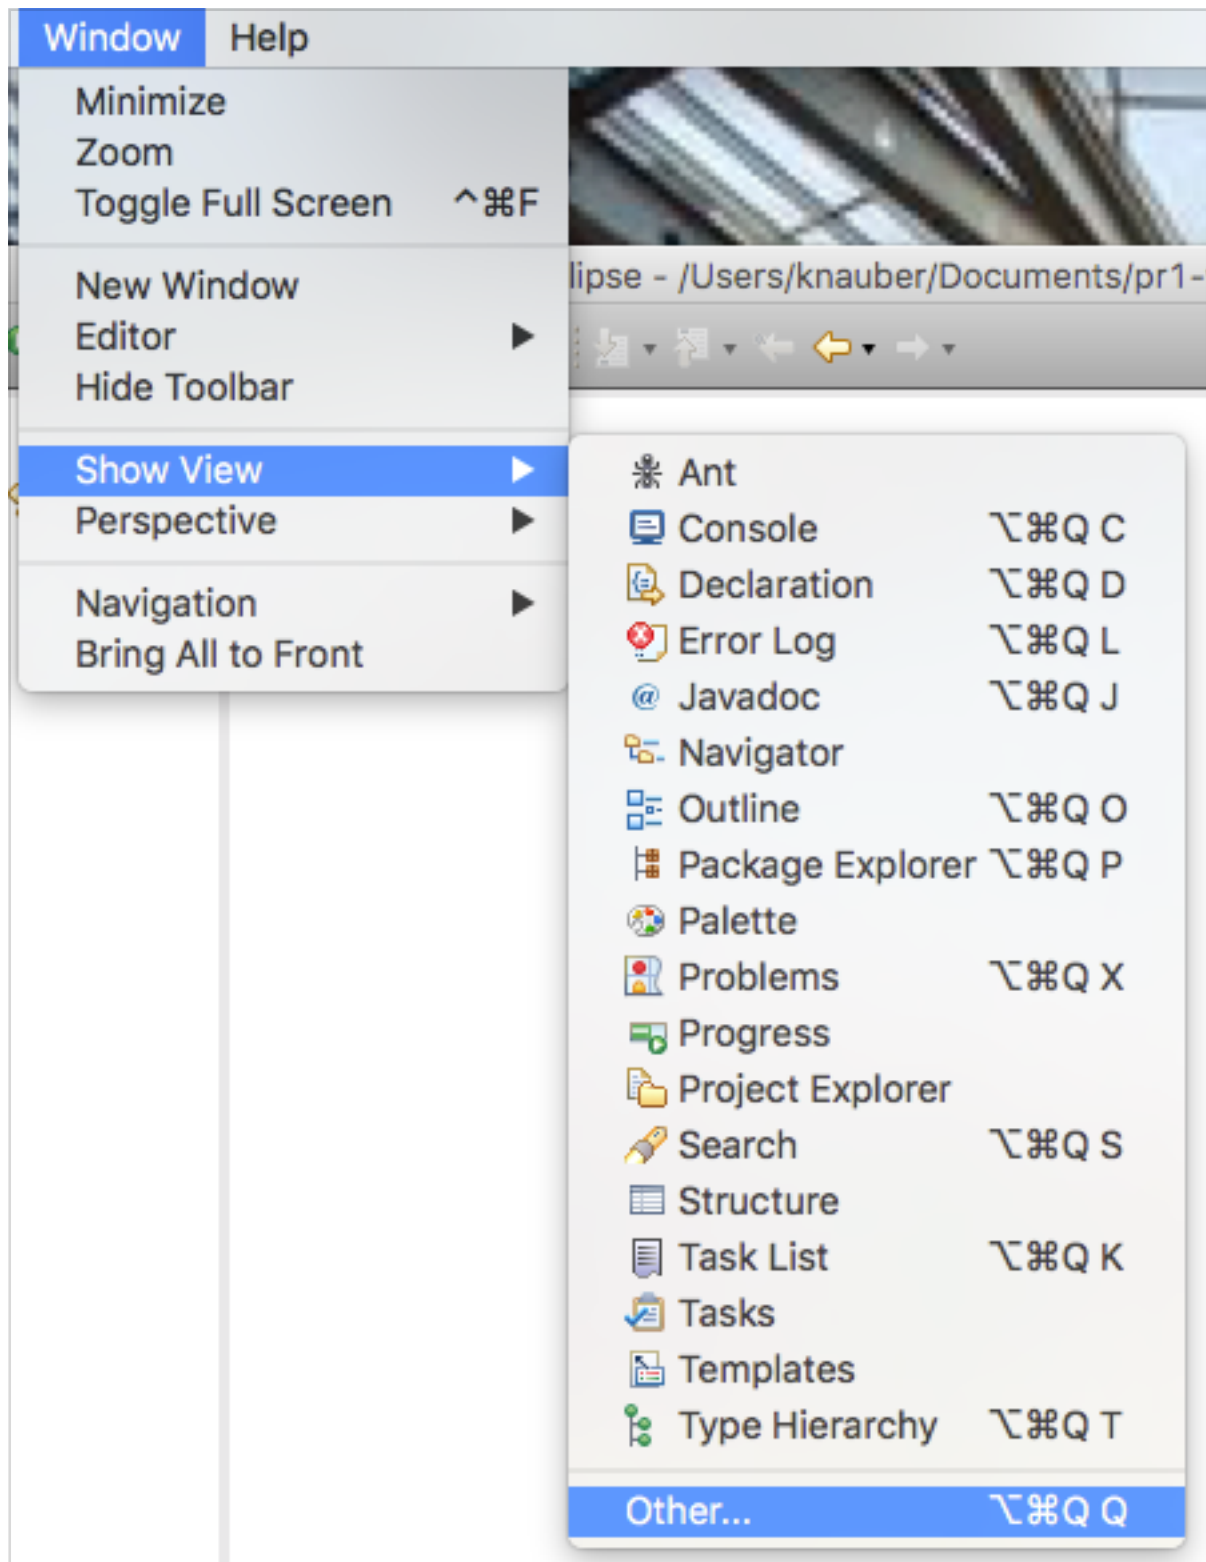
Window Help

Minimize
Zoom
Toggle Full Screen ^⌘F

New Window
Editor
Hide Toolbar

Show View
Perspective

Navigation
Bring All to Front

lipse - /Users/knauber/Documents/pr1-

Ant
Console ⌥⌘Q C
Declaration ⌥⌘Q D
Error Log ⌥⌘Q L
Javadoc ⌥⌘Q J
Navigator
Outline ⌥⌘Q O
Package Explorer ⌥⌘Q P
Palette
Problems ⌥⌘Q X
Progress
Project Explorer
Search ⌥⌘Q S
Structure
Task List ⌥⌘Q K
Tasks
Templates
Type Hierarchy ⌥⌘Q T

Other... ⌥⌘Q Q